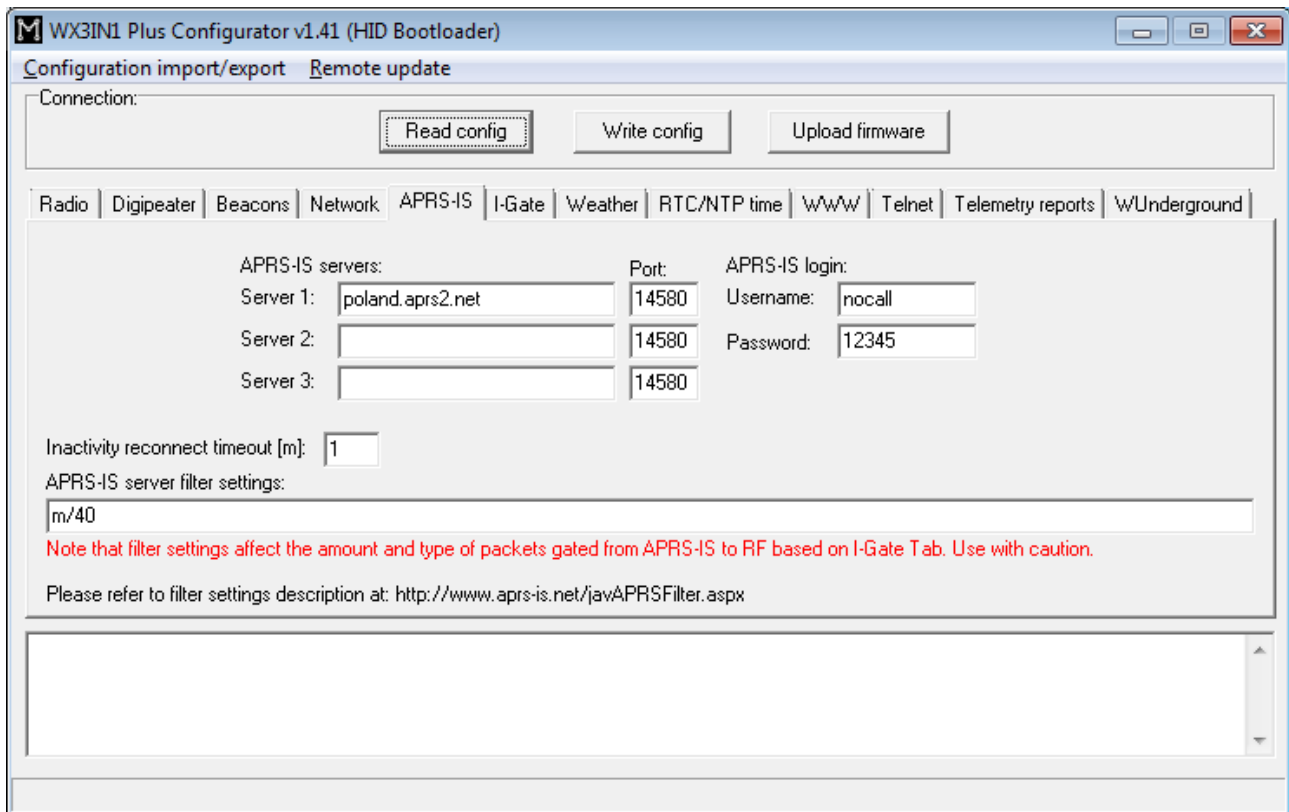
WX3IN1 Plus Configurator v1.41 (HID Bootloader)

Configuration import/export Remote update

Connection:

Read config Write config Upload firmware

Radio | Digipeater | Beacons | Network | APRS-IS | I-Gate | Weather | RTC/NTP time | WWW | Telnet | Telemetry reports | WUnderground

APRS-IS servers:
Port:
APRS-IS login:
Server 1: poland.aprs2.net 14580
Username: nocall
Server 2: 14580
Password: 12345
Server 3: 14580

Inactivity reconnect timeout [m]: 1
APRS-IS server filter settings:
m/40
Note that filter settings affect the amount and type of packets gated from APRS-IS to RF based on I-Gate Tab. Use with caution.

Please refer to filter settings description at: http://www.aprs-is.net/javAPRSFilter.aspx